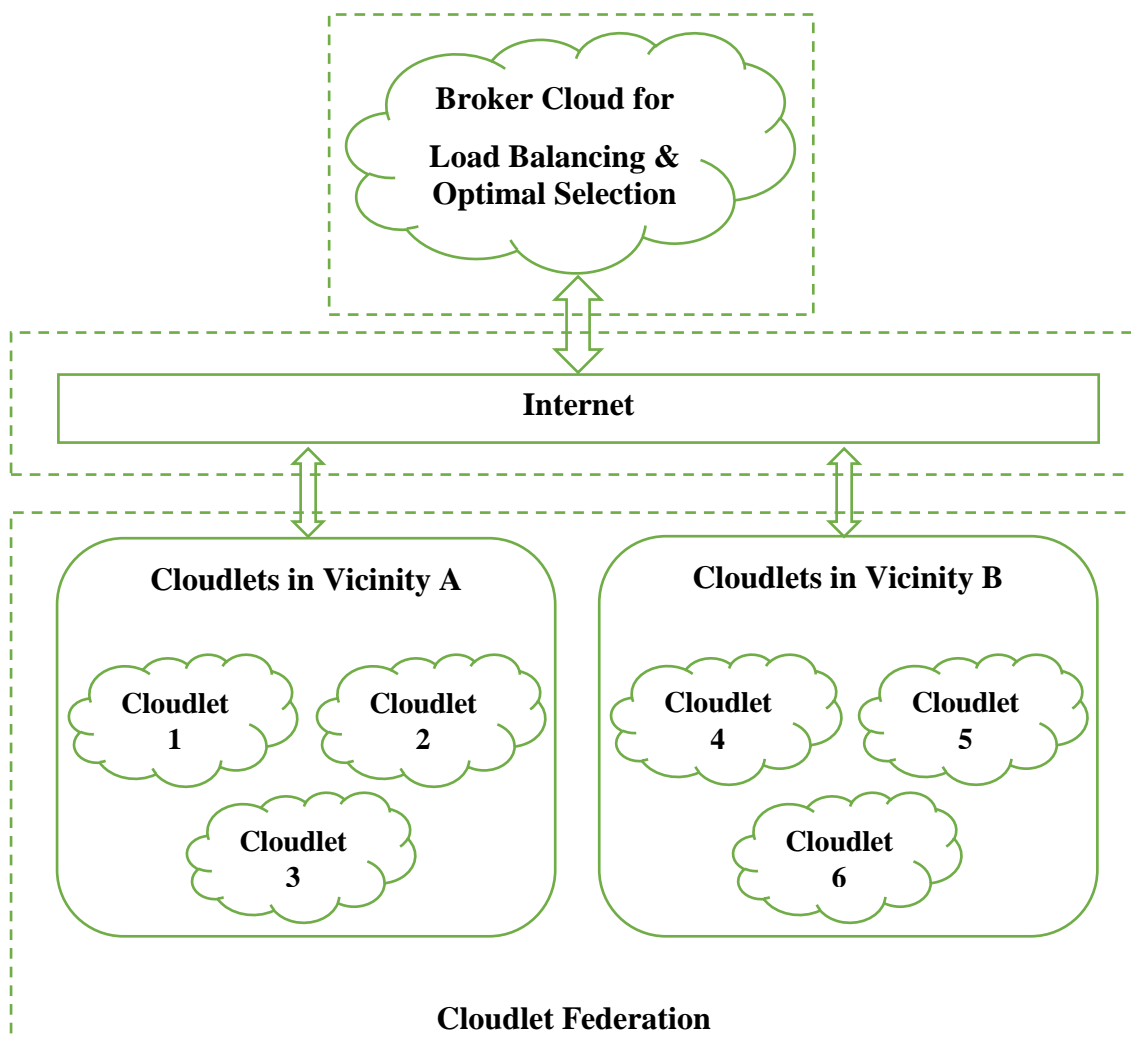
Broker Cloud for

Load Balancing & Optimal Selection

Internet

Cloudlets in Vicinity A

Cloudlet 1

Cloudlet 2

Cloudlet 3

Cloudlets in Vicinity B

Cloudlet 4

Cloudlet 5

Cloudlet 6

Cloudlet Federation